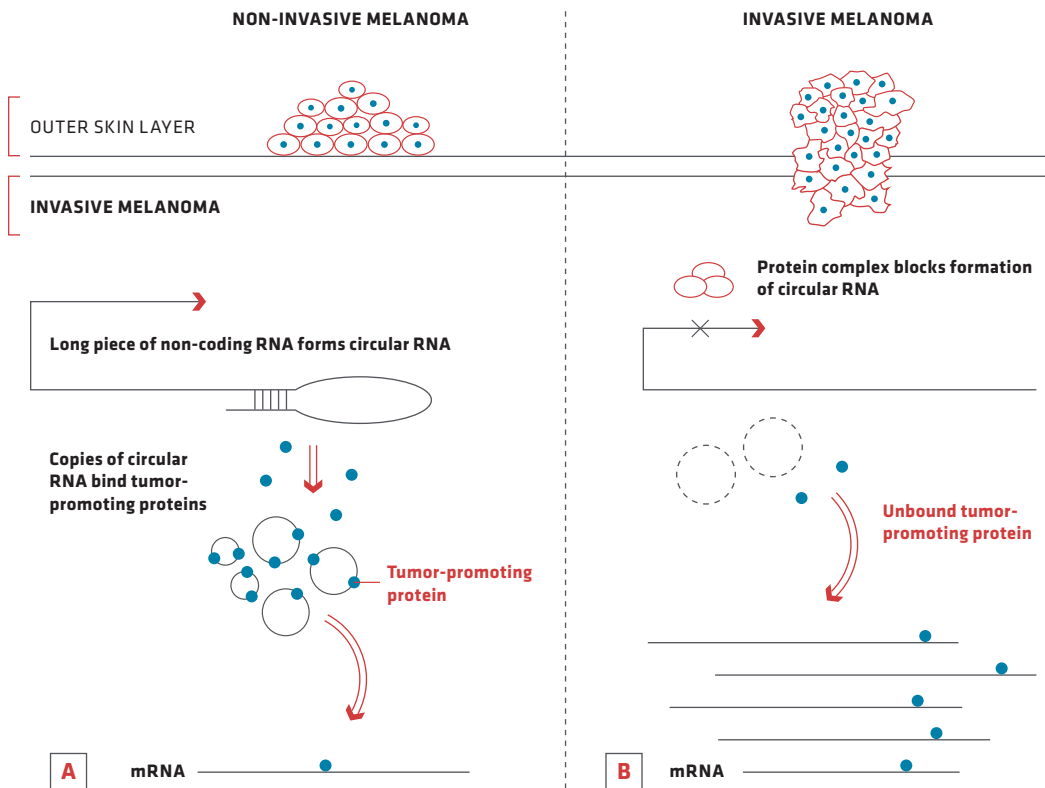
NON-INVASIVE MELANOMA

INVASIVE MELANOMA

OUTER SKIN LAYER

INVASIVE MELANOMA

Long piece of non-coding RNA forms circular RNA

Copies of circular RNA bind tumor-promoting proteins

Tumor-promoting protein

A

mRNA

Protein complex blocks formation of circular RNA

Unbound tumor-promoting protein

B

mRNA